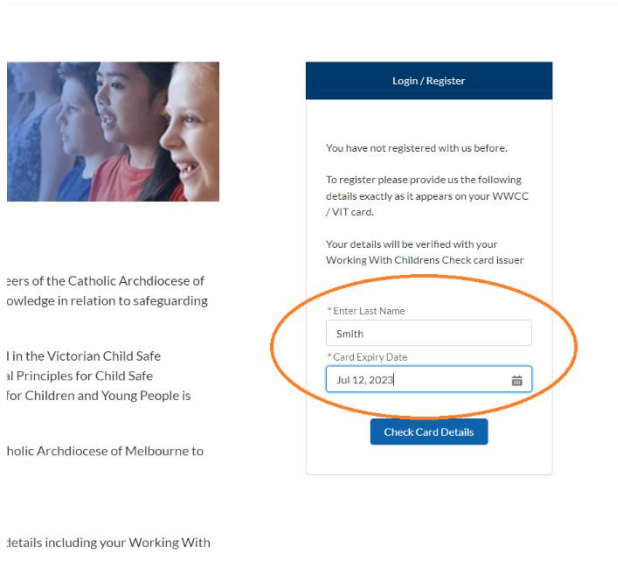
eers of the Catholic Archdiocese of owledge in relation to safeguarding

l in the Victorian Child Safe al Principles for Child Safe for Children and Young People is

holic Archdiocese of Melbourne to

details including your Working With

Login / Register

You have not registered with us before.

To register please provide us the following details exactly as it appears on your WWCC / VIT card.

Your details will be verified with your Working With Childrens Check card issuer

* Enter Last Name

Smith

* Card Expiry Date

Jul 12, 2023

Check Card Details